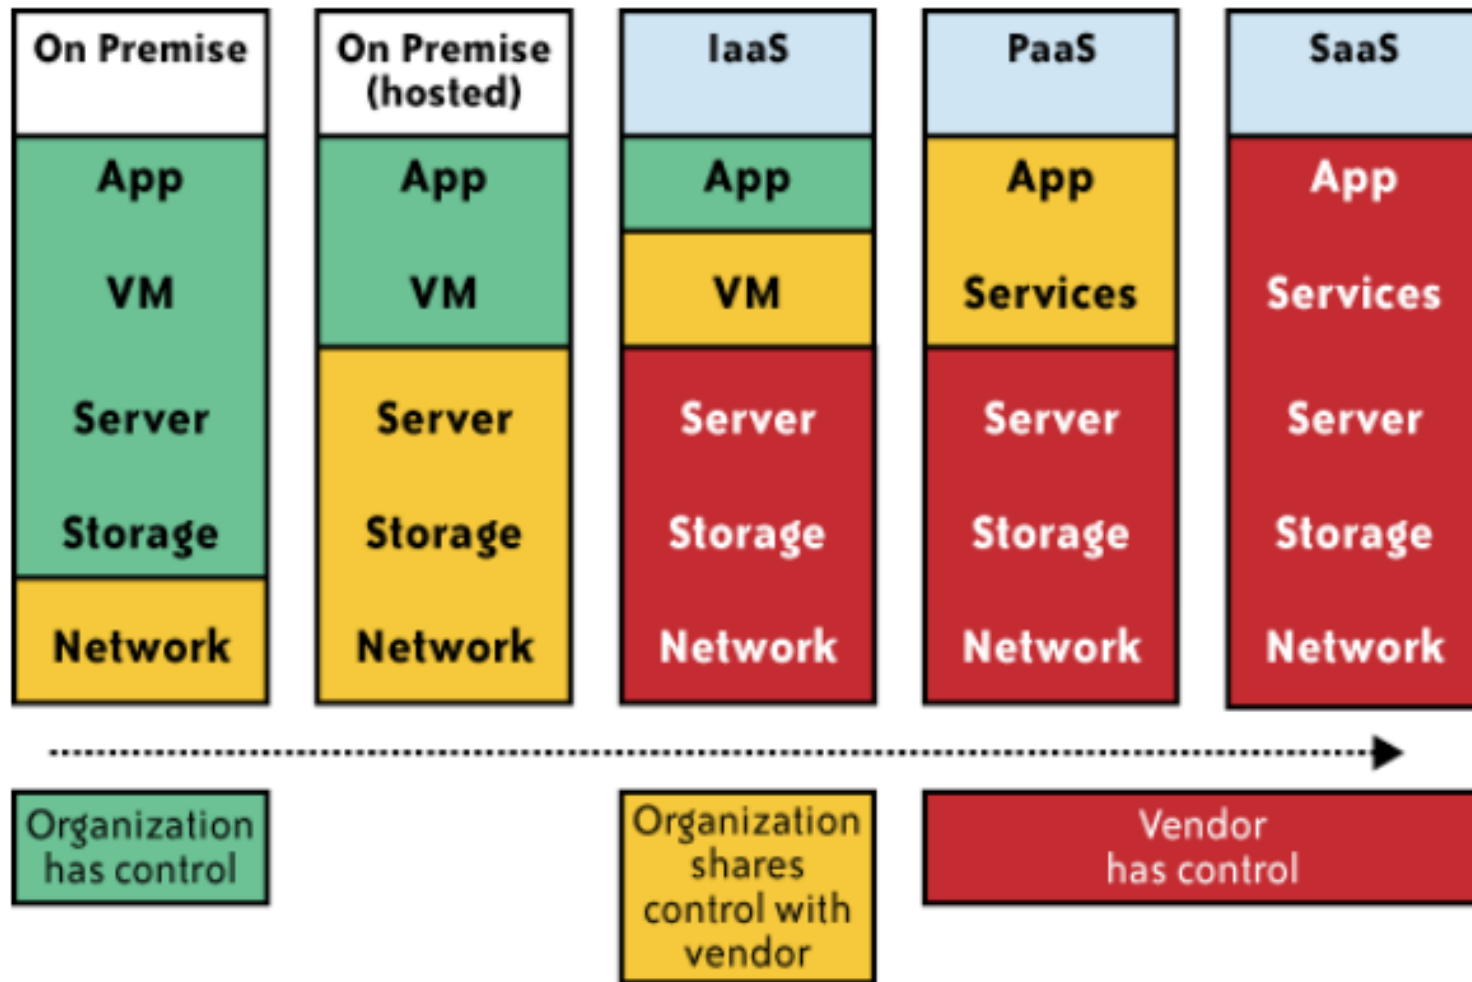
On Premise

App
VM
Server
Storage
Network

On Premise (hosted)

App
VM
Server
Storage
Network

IaaS

App
VM
Server
Storage
Network

PaaS

App
Services
Server
Storage
Network

SaaS

App
Services
Server
Storage
Network

Organization has control

Organization shares control with vendor

Vendor has control